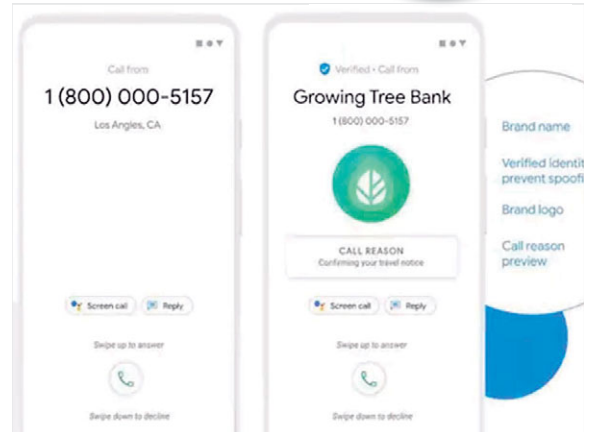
Call from

1 (800) 000-5157

Los Angles, CA

Screen call

Reply

Swipe up to answer

Swipe down to decline

Verified • Call from

Growing Tree Bank

1 (800) 000-5157

CALL REASON

Confirming your travel notice

Screen call

Reply

Swipe up to answer

Swipe down to decline

Brand name

Verified identit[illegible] prevent spoofi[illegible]

Brand logo

Call reason preview